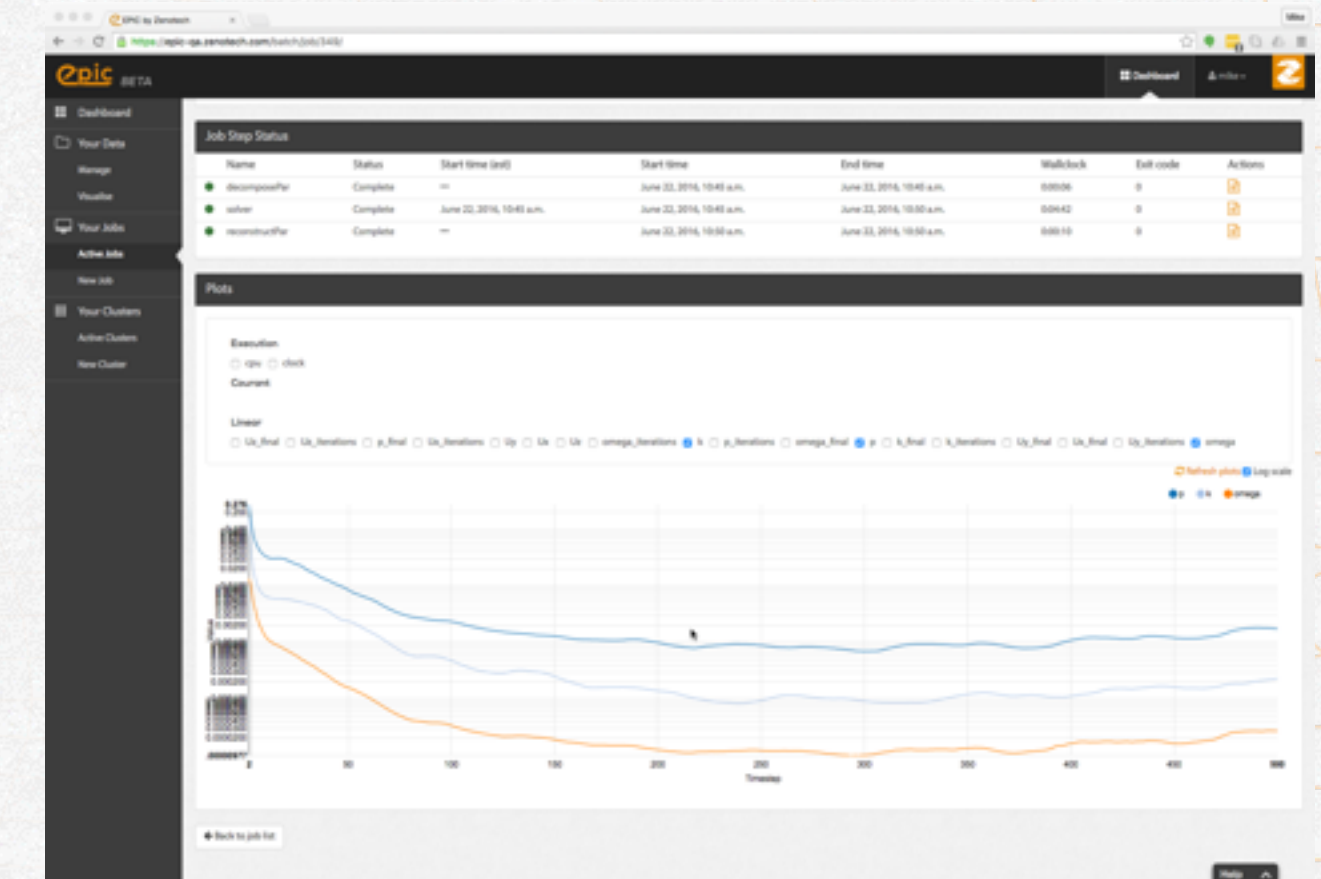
EPIC by Zenotech

Mike

https://epic-qa.zenotech.com/batch/job/348/

epic BETA

Dashboard

mike

Dashboard

Your Data

Manage

Visualise

Your Jobs

Active Jobs

New Job

Your Clusters

Active Clusters

New Cluster

Job Step Status

| | Name | Status | Start time (est) | Start time | End time | Wallclock | Exit code | Actions |
|---|---|---|---|---|---|---|---|---|
| ● | decomposePar | Complete | — | June 22, 2016, 10:45 a.m. | June 22, 2016, 10:45 a.m. | 0:00:06 | 0 | |
| ● | solver | Complete | June 22, 2016, 10:45 a.m. | June 22, 2016, 10:45 a.m. | June 22, 2016, 10:50 a.m. | 0:04:42 | 0 | |
| ● | reconstructPar | Complete | — | June 22, 2016, 10:50 a.m. | June 22, 2016, 10:50 a.m. | 0:00:10 | 0 | |

Plots

Execution

cpu clock

Courant

Linear

Ux_final Ux_iterations p_final Uz_iterations Uy Ux Uz omega_iterations k p_iterations omega_final p k_final k_iterations Uy_final Uz_final Uy_iterations omega

Refresh plots Log scale

p k omega

0 50 100 150 200 250 300 350 400 450 500

Timestep

Back to job list

Help